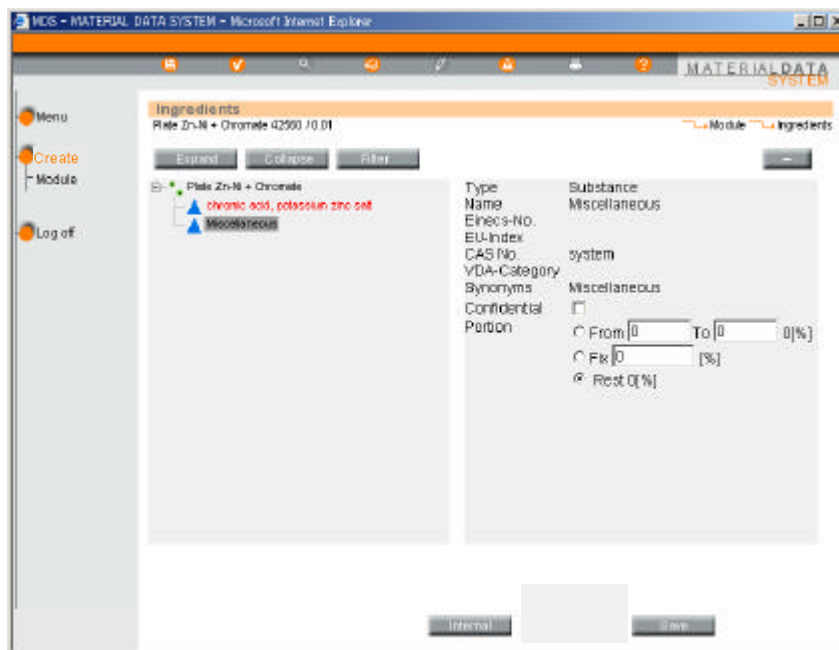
MDS - MATERIAL DATA SYSTEM - Microsoft Internet Explorer

MATERIALDATA SYSTEM

Menu

Create
Module

Log off

Ingredients
Plate Zn-Ni + Chromate 42560 /0.01

Module Ingredients

Expand Collapse Filter

Plate Zn-Ni + Chromate
chromic acid, potassium zinc salt
Miscellaneous

| | |
|---|---|
| Type | Substance |
| Name | Miscellaneous |
| Einecs-No. | |
| EU-Index | |
| CAS No. | system |
| VDA-Category | |
| Synonyms | Miscellaneous |
| Confidential | |
| Portion | From 0 To 0 0[%] |
| | Fix 0 [%] |
| | Rest 0[%] |

Internal Save